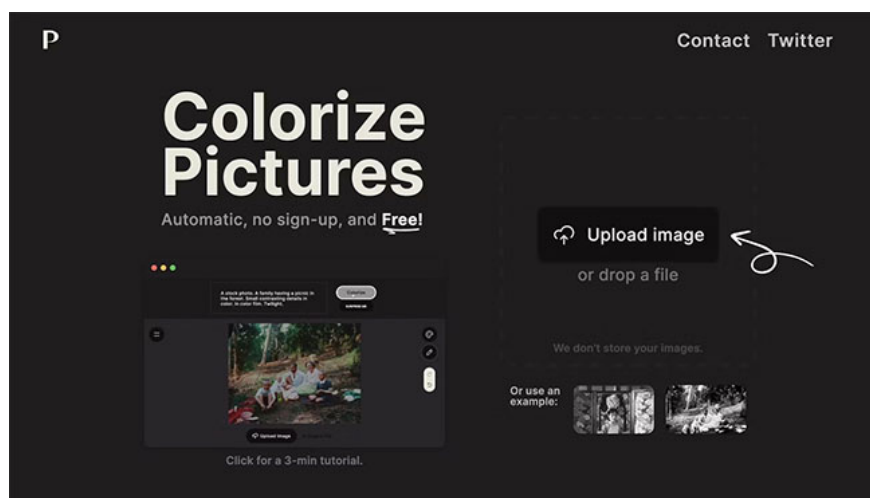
P

Contact Twitter

Colorize Pictures

Automatic, no sign-up, and Free!

A stock photo. A family having a picnic in the forest. Small contrasting details in color. In color film. Twilight.

Colorize

Upload image

Click for a 3-min tutorial.

Upload image

or drop a file

We don't store your images.

Or use an example: